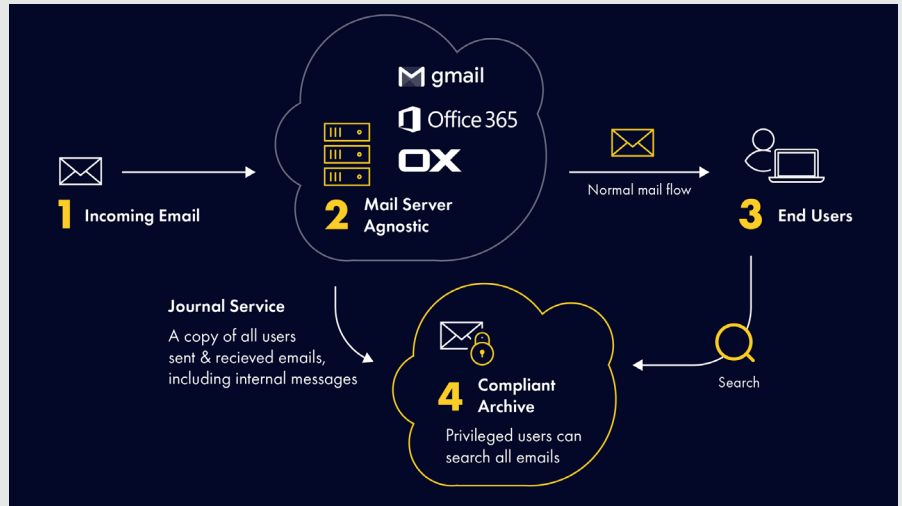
gmail
Office 365
OX

1 Incoming Email

2 Mail Server Agnostic

Normal mail flow

3 End Users

Journal Service
A copy of all users sent & recieved emails, including internal messages

4 Compliant Archive
Privileged users can search all emails

Search